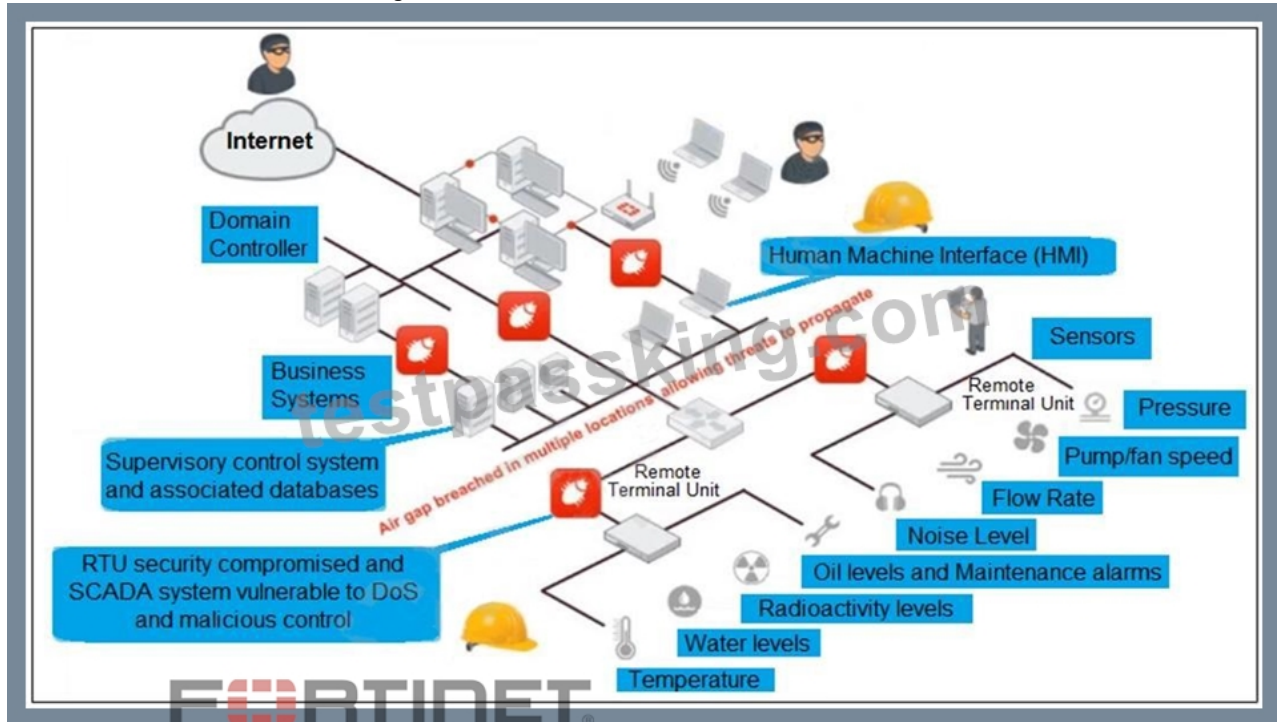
Internet

Domain Controller

Human Machine Interface (HMI)

Air gap breached in multiple locations allowing threats to propagate

testpassking.com

Sensors

Business Systems

Remote Terminal Unit

Pressure

Pump/fan speed

Supervisory control system and associated databases

Flow Rate

Remote Terminal Unit

Noise Level

RTU security compromised and SCADA system vulnerable to DoS and malicious control

Oil levels and Maintenance alarms

Radioactivity levels

Water levels

Temperature

FORTINET